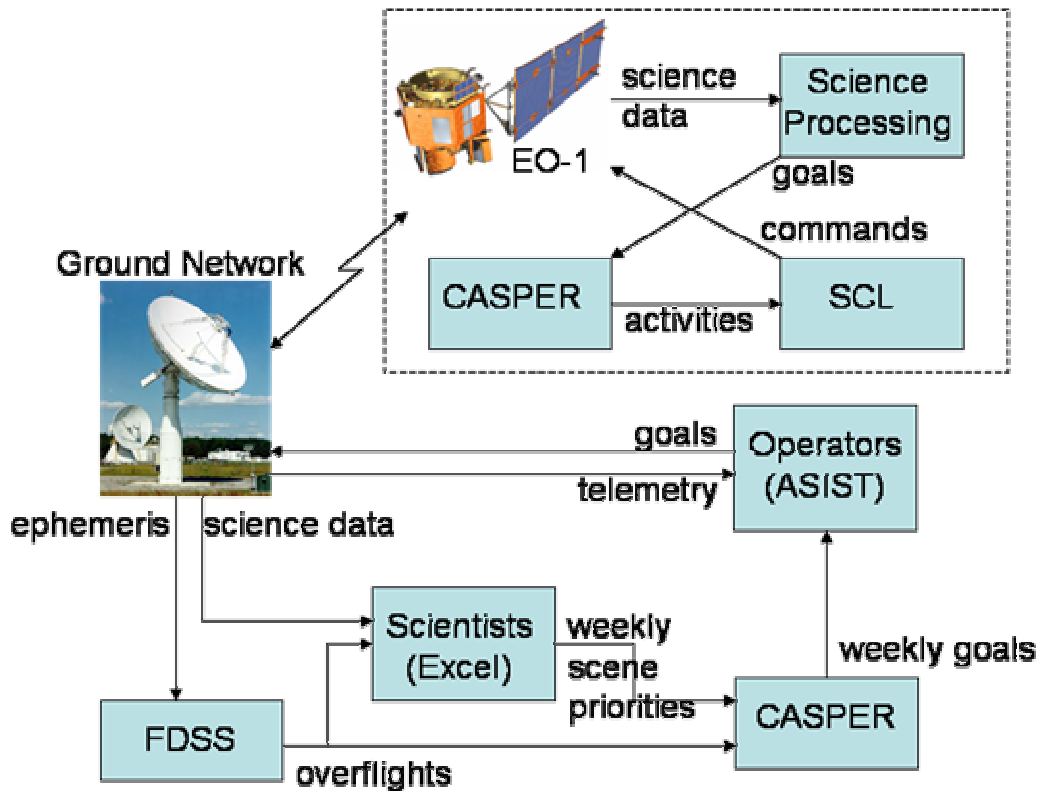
science data

Science Processing

EO-1

goals

commands

Ground Network

CASPER

SCL

activities

goals

Operators (ASIST)

telemetry

ephemeris

science data

Scientists (Excel)

weekly scene priorities

weekly goals

FDSS

CASPER

overflights